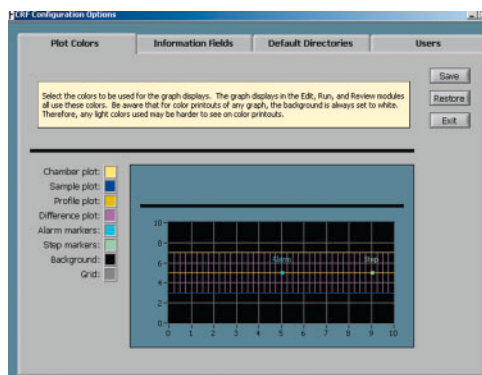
CRF Configuration Options

Plot Colors
Information Fields
Default Directories
Users

Select the colors to be used for the graph displays. The graph displays in the Edit, Run, and Review modules all use these colors. Be aware that for color printouts of any graph, the background is always set to white. Therefore, any light colors used may be harder to see on color printouts.

Save
Restore
Exit

Chamber plot:
Sample plot:
Profile plot:
Difference plot:
Alarm markers:
Step markers:
Background:
Grid:

10
8
6
4
2
0
0 1 2 3 4 5 6 7 8 9 10
Alarm
Step